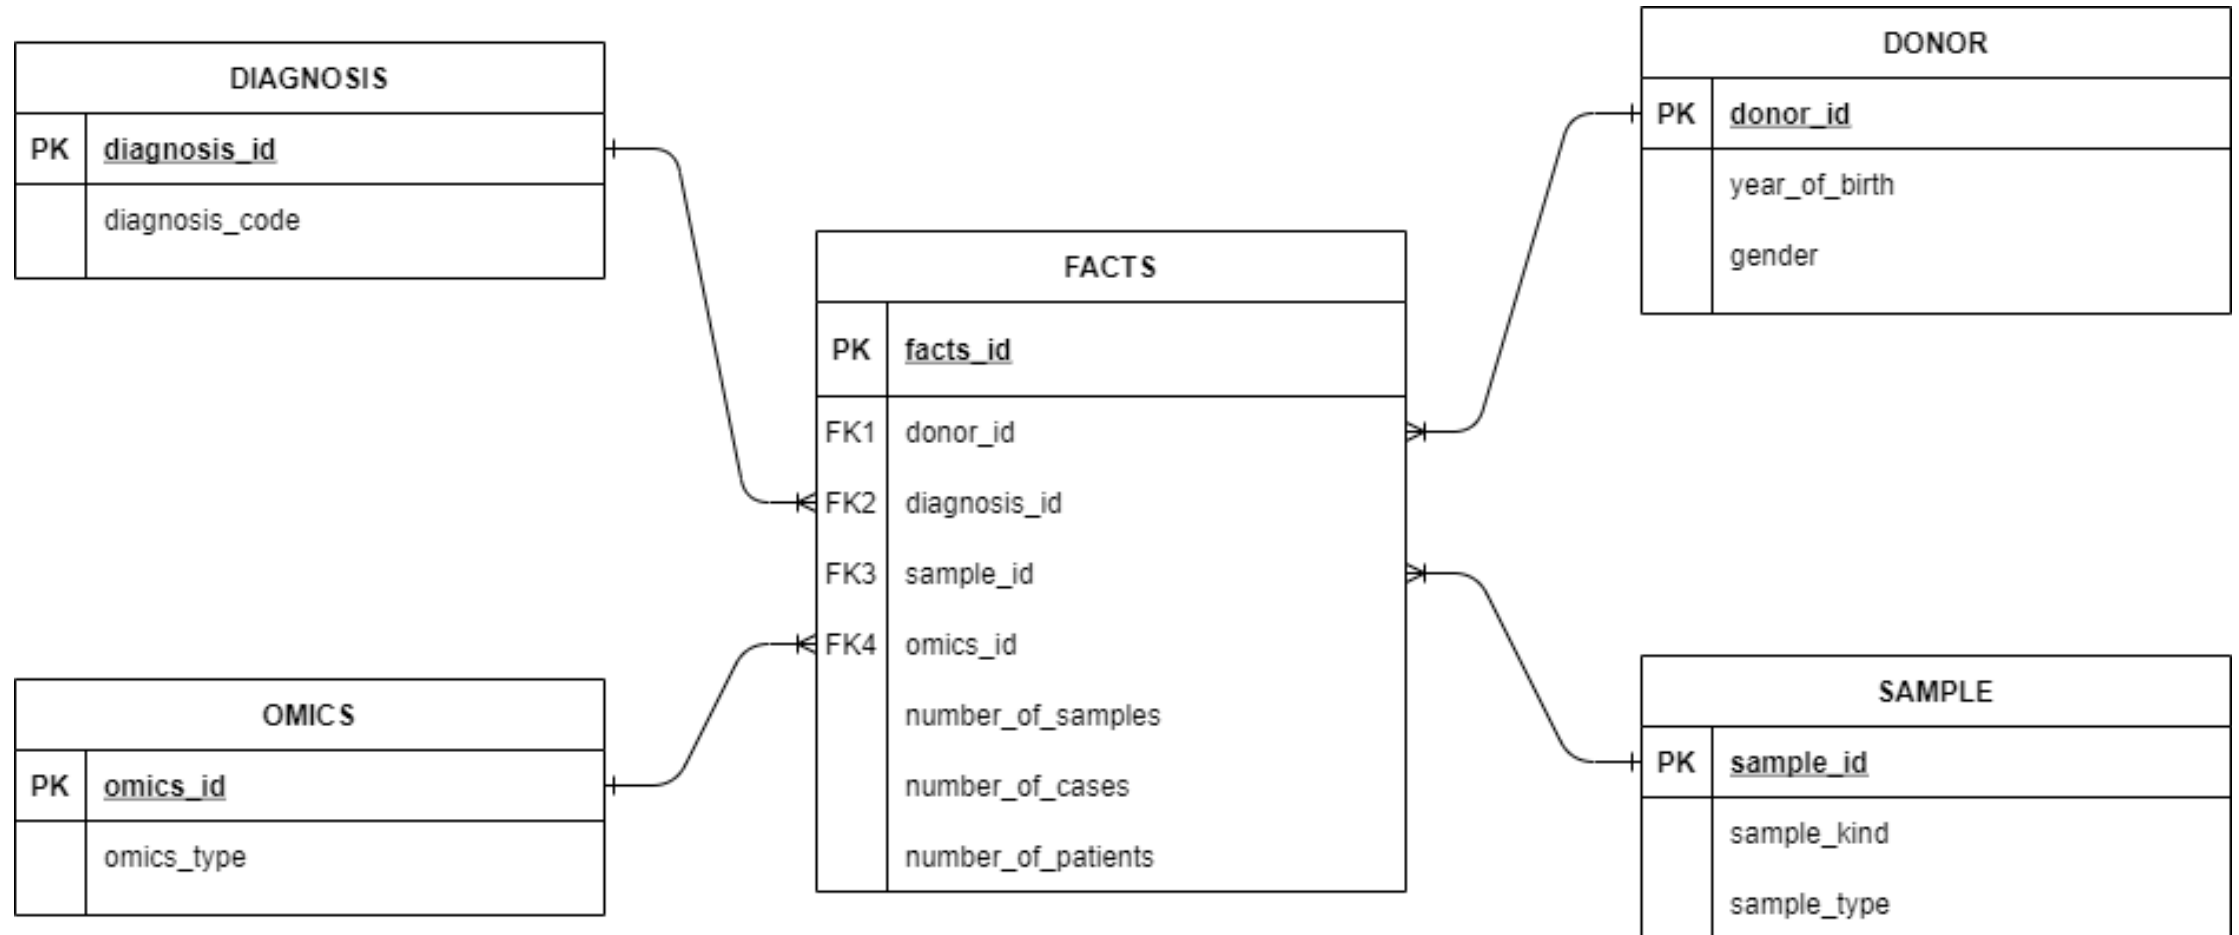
DIAGNOSIS

| PK | diagnosis_id |
|---|---|
| | diagnosis_code |

DONOR

| PK | donor_id |
|---|---|
| | year_of_birth |
| | gender |

FACTS

| PK | facts_id |
|---|---|
| FK1 | donor_id |
| FK2 | diagnosis_id |
| FK3 | sample_id |
| FK4 | omics_id |
| | number_of_samples |
| | number_of_cases |
| | number_of_patients |

OMICS

| PK | omics_id |
|---|---|
| | omics_type |

SAMPLE

| PK | sample_id |
|---|---|
| | sample_kind |
| | sample_type |